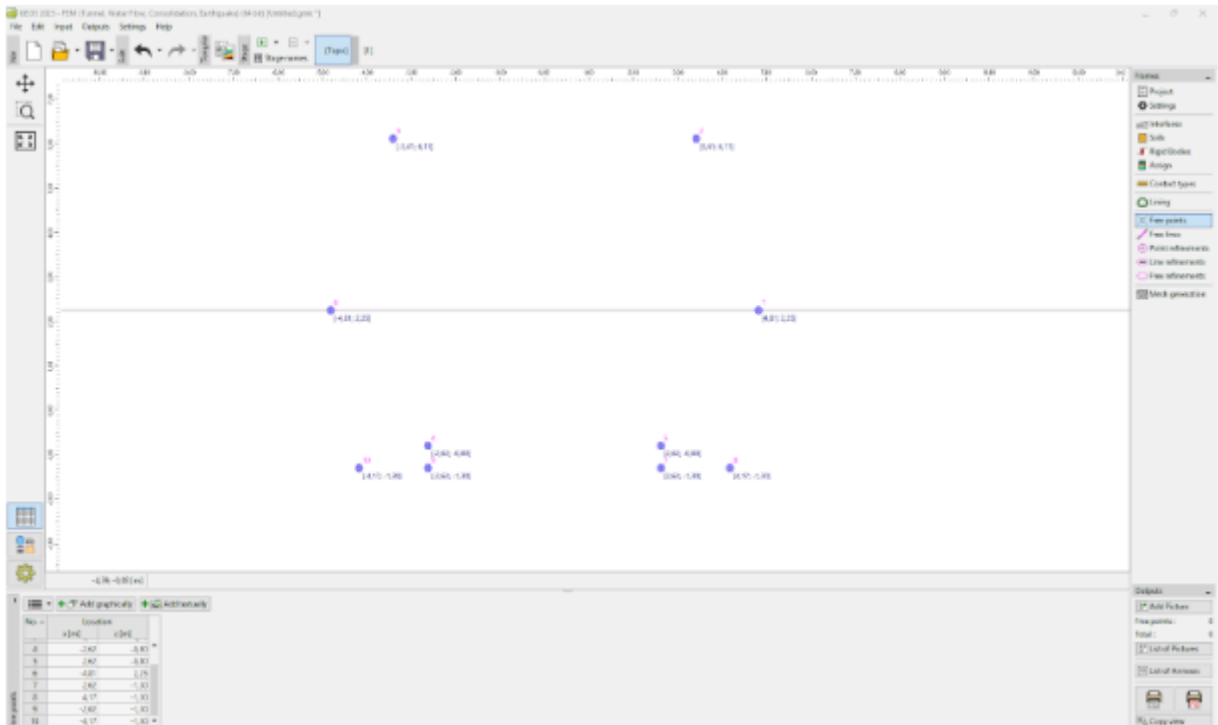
GEO5 2021 – FEM (Tunnel, Water Flow, Consolidation, Earthquake) [Untitled.gmk *]
File Edit Input Outputs Settings Help

Stage manager

[Topo]

(-3,47; 6,11)

(3,47; 6,11)

(-4,81; 2,23)

(4,81; 2,23)

(-2,60; -0,88)

(2,60; -0,88)

(-4,17; -1,93)

(-2,60; -1,93)

(2,60; -1,93)

(4,17; -1,93)

-1,96; -0,05 [m]

Add graphically Add textually

| No. | Location x [m] | z [m] |
|---|---|---|
| 4 | -2,67 | -0,83 |
| 5 | 2,67 | -0,83 |
| 6 | 4,81 | 2,23 |
| 7 | 2,62 | -1,93 |
| 8 | 4,17 | -1,93 |
| 9 | -2,62 | -1,93 |
| 10 | -4,17 | -1,93 |

Frames
Project
Settings
Interfaces
Soils
Rigid Bodies
Assign
Contact types
Lining
Free points
Free lines
Point refinements
Line refinements
Free refinements
Mesh generation

Outputs
Add Picture
Free points: 0
Total: 0
List of Pictures
List of Annexes
Copy view